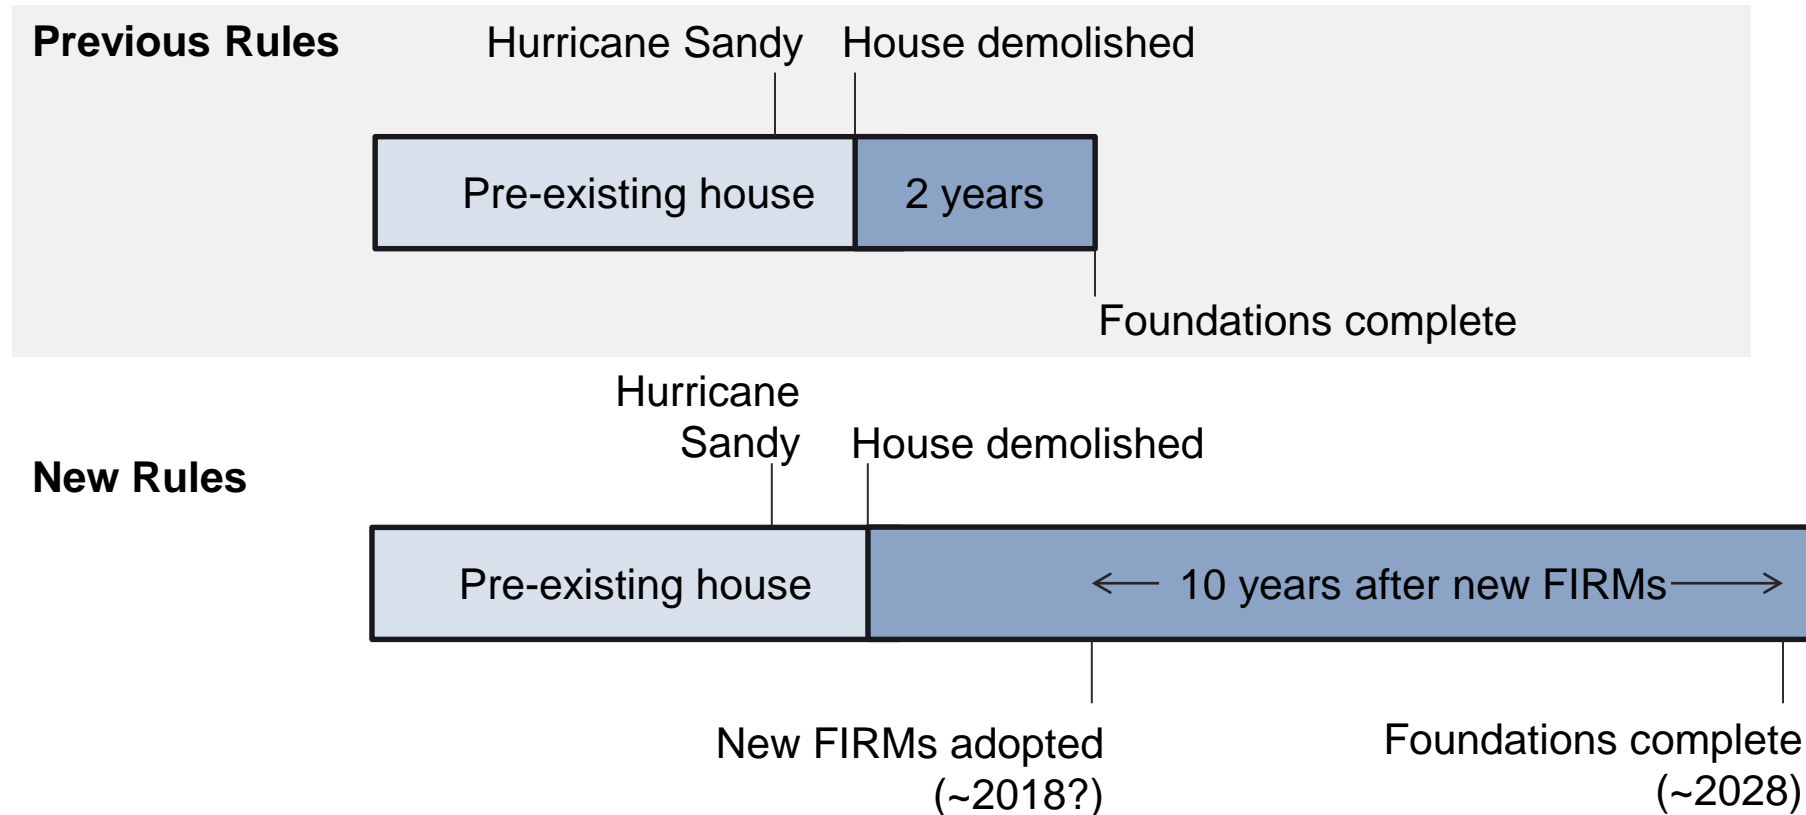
Previous Rules

Hurricane Sandy

House demolished

Pre-existing house

2 years

Foundations complete

Hurricane Sandy

House demolished

New Rules

Pre-existing house

← 10 years after new FIRMs →

New FIRMs adopted (~2018?)

Foundations complete (~2028)